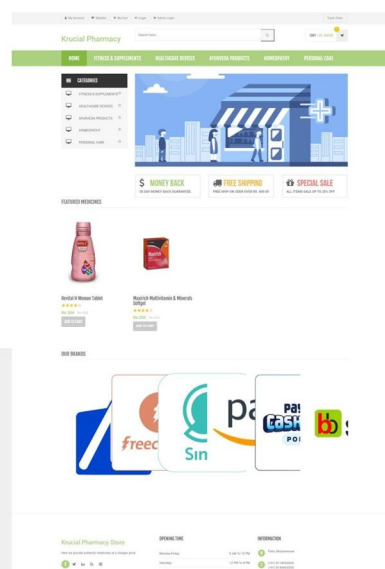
My Account Wishlist My Cart Login Special Login

Track Order

Krucial Pharmacy

Search here...

CART - Rs. 0.00

HOME FITNESS & SUPPLEMENTS HEALTHCARE DEVICES AYURVEDA PRODUCTS HOMEOPATHY PERSONAL CARE

CATEGORIES

FITNESS & SUPPLEMENTS

HEALTHCARE DEVICES

AYURVEDA PRODUCTS

HOMEOPATHY

PERSONAL CARE

MONEY BACK
30 DAY MONEY BACK GUARANTEE

FREE SHIPPING
FREE SHIPPING ON ORDER OVER RS. 600.00

SPECIAL SALE
ALL ITEMS SALE UP TO 20% OFF

FEATURED MEDICINES

Revital H Woman Tablet

ADD TO CART

Maxirich Multivitamin & Minerals Softgel

ADD TO CART

OUR BRANDS

freec

Sin

pa

pa
Cash
PO

bb

Krucial Pharmacy Store

OPENING TIME

INFORMATION